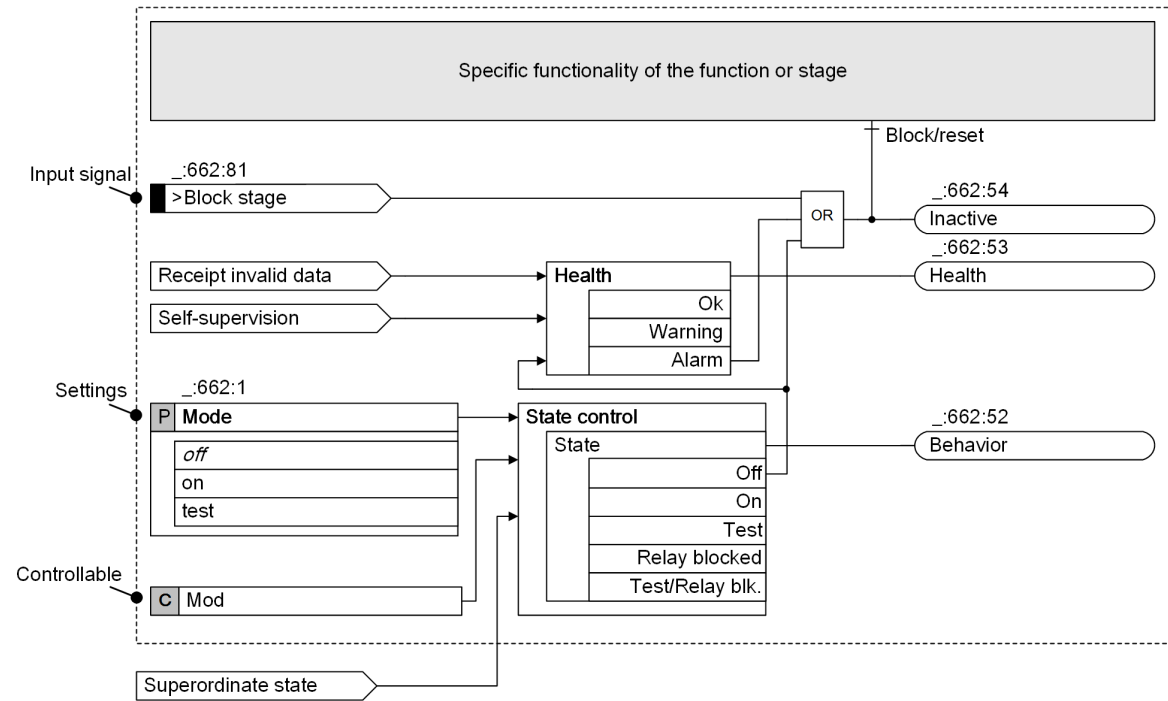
Specific functionality of the function or stage

Block/reset

Input signal

_:662:81

>Block stage

OR

_:662:54

Inactive

_:662:53

Receipt invalid data

Health

Health

Self-supervision

Ok

Warning

Alarm

Settings

_:662:1

P Mode

State control

_:662:52

State

Behavior

*off*

Off

on

On

test

Test

Relay blocked

Test/Relay blk.

Controllable

C Mod

Superordinate state